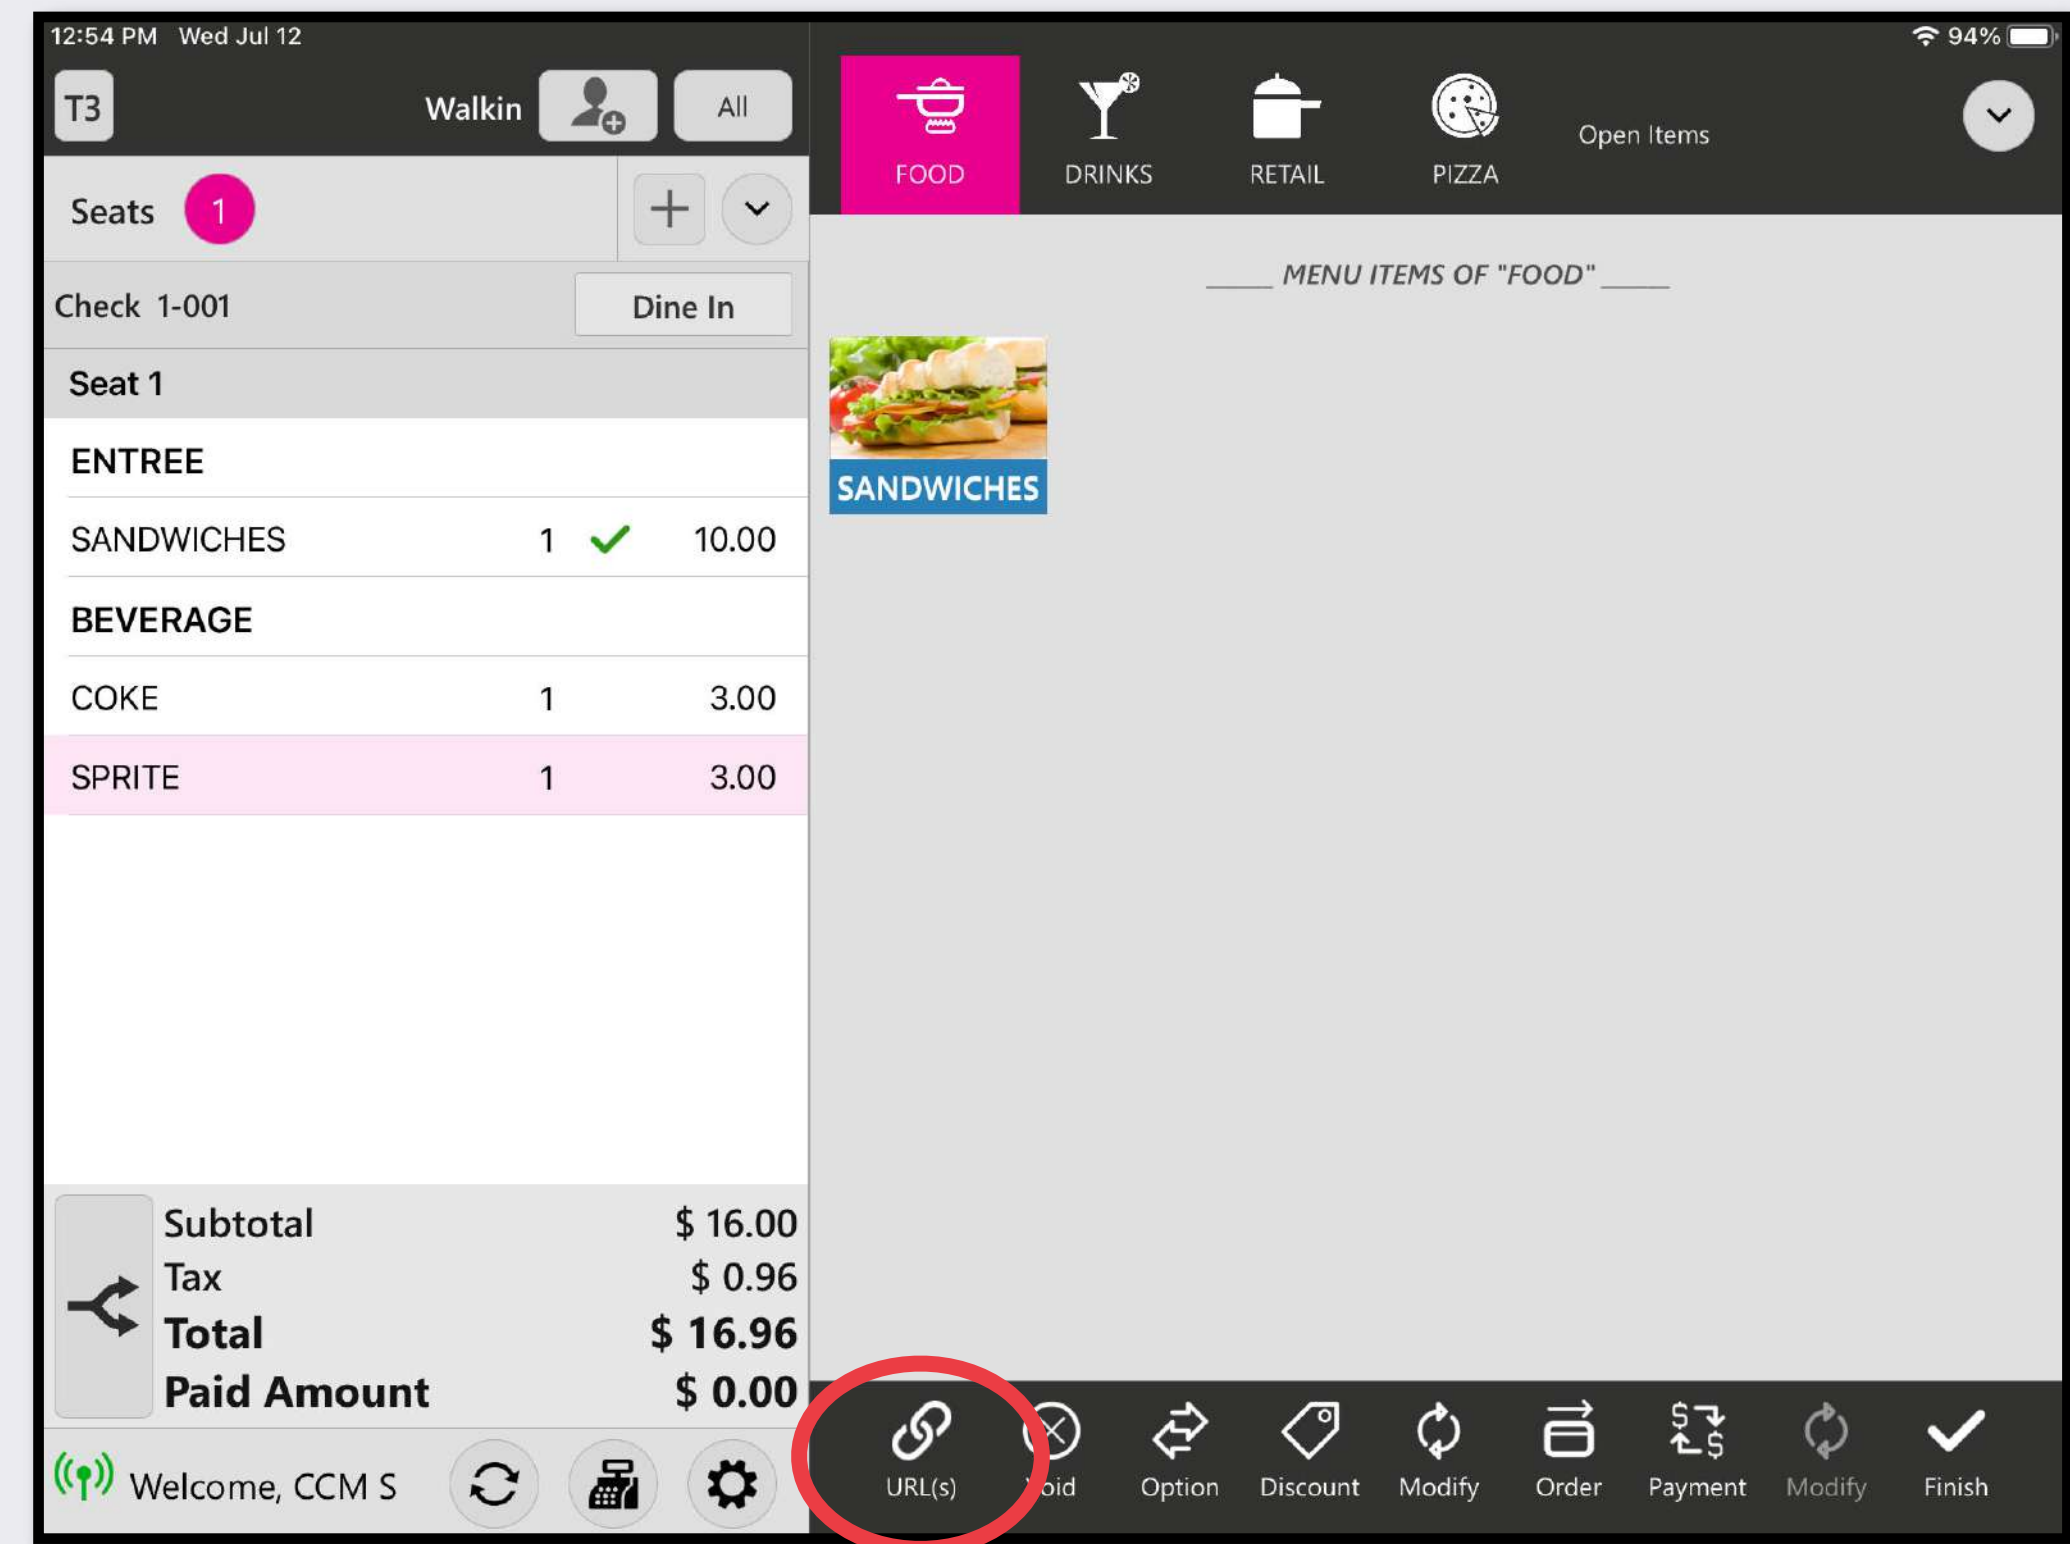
12:54 PM Wed Jul 12

94%

T3

Walkin

All

FOOD

DRINKS

RETAIL

PIZZA

Open Items

Seats 1

Check 1-001

Dine In

MENU ITEMS OF "FOOD"

SANDWICHES

Seat 1

ENTREE

| SANDWICHES | 1 | ✓ | 10.00 |
|---|---|---|---|

BEVERAGE

| COKE | 1 | 3.00 |
|---|---|---|
| SPRITE | 1 | 3.00 |

| Subtotal | $ 16.00 |
|---|---|
| Tax | $ 0.96 |
| Total | $ 16.96 |
| Paid Amount | $ 0.00 |

Welcome, CCM S

URL(s) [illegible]oid Option Discount Modify Order Payment Modify Finish